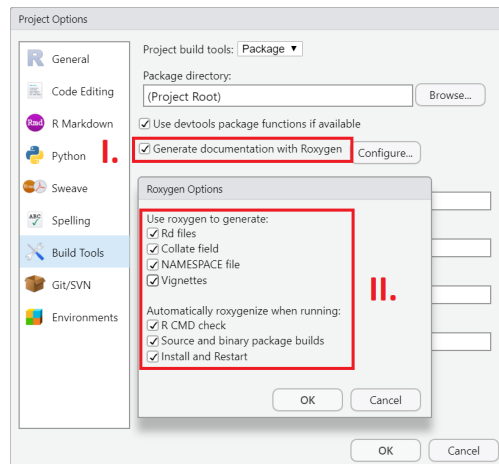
Project Options

General
Code Editing
R Markdown
Python
Sweave
Spelling
Build Tools
Git/SVN
Environments

Project build tools: Package

Package directory:
(Project Root)
Browse...

Use devtools package functions if available

I.

Generate documentation with Roxygen
Configure...

Roxygen Options

Use roxygen to generate:
Rd files
Collate field
NAMESPACE file
Vignettes

Automatically roxygenize when running:
R CMD check
Source and binary package builds
Install and Restart

II.

OK
Cancel

OK
Cancel